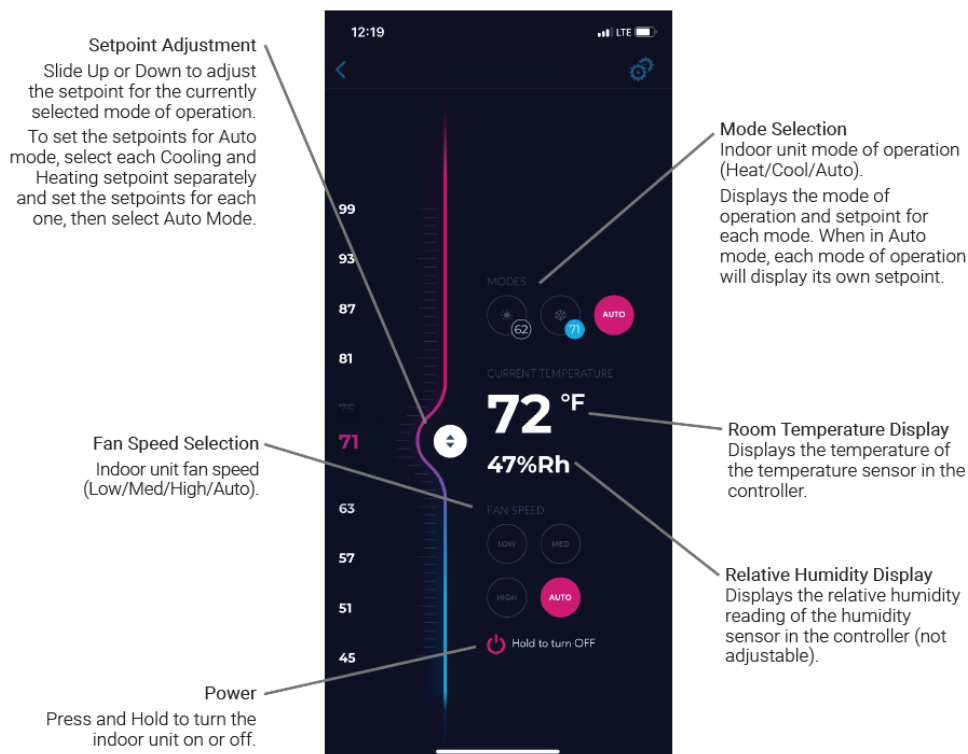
Setpoint Adjustment
Slide Up or Down to adjust the setpoint for the currently selected mode of operation.
To set the setpoints for Auto mode, select each Cooling and Heating setpoint separately and set the setpoints for each one, then select Auto Mode.

Fan Speed Selection
Indoor unit fan speed (Low/Med/High/Auto).

Power
Press and Hold to turn the indoor unit on or off.

12:19
LTE

99
93
87
81
75
71
63
57
51
45

MODES
62
71
AUTO

CURRENT TEMPERATURE
72 °F
47%Rh

FAN SPEED
LOW
MED
HIGH
AUTO

Hold to turn OFF

Mode Selection
Indoor unit mode of operation (Heat/Cool/Auto).
Displays the mode of operation and setpoint for each mode. When in Auto mode, each mode of operation will display its own setpoint.

Room Temperature Display
Displays the temperature of the temperature sensor in the controller.

Relative Humidity Display
Displays the relative humidity reading of the humidity sensor in the controller (not adjustable).